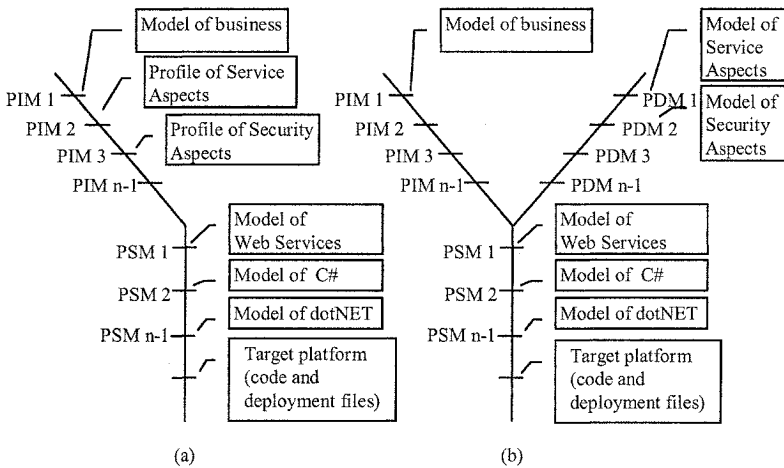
Model of business

PIM 1

Profile of Service Aspects

PIM 2

PIM 3

Profile of Security Aspects

PIM n-1

PSM 1

Model of Web Services

PSM 2

Model of C#

PSM n-1

Model of dotNET

Target platform (code and deployment files)

(a)

Model of business

PIM 1

PIM 2

PIM 3

PIM n-1

Model of Service Aspects

PDM 1

Model of Security Aspects

PDM 2

PDM 3

PDM n-1

PSM 1

Model of Web Services

PSM 2

Model of C#

PSM n-1

Model of dotNET

Target platform (code and deployment files)

(b)